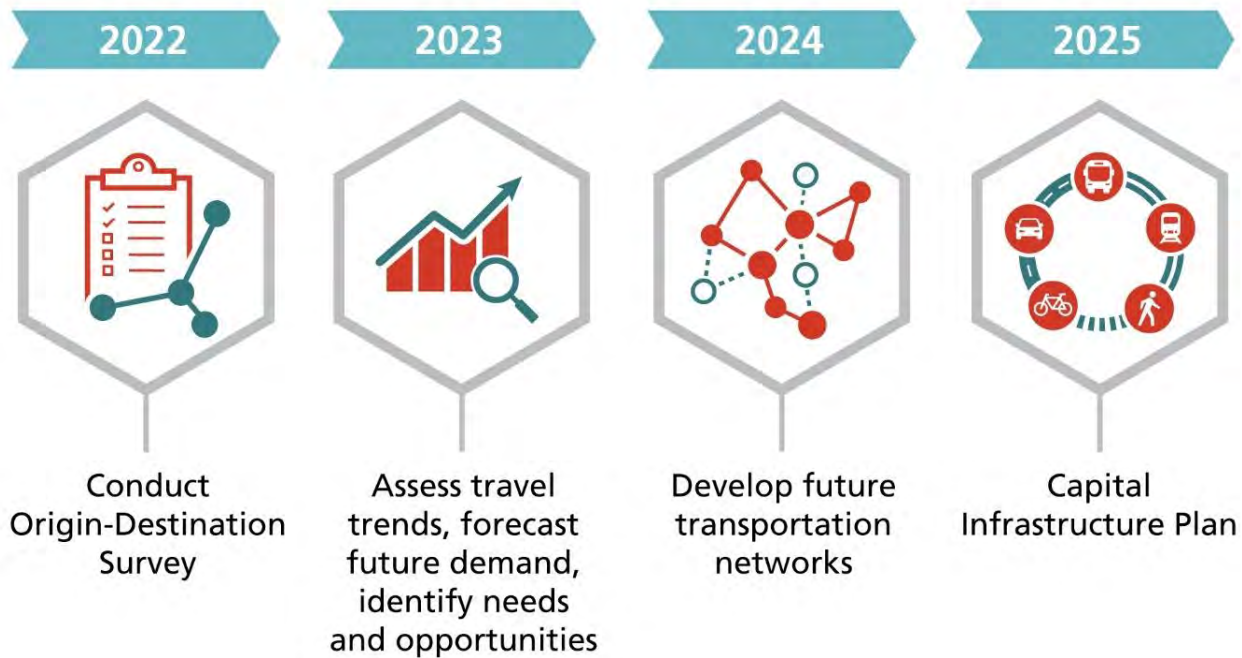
2022

2023

2024

2025

Conduct Origin-Destination Survey

Assess travel trends, forecast future demand, identify needs and opportunities

Develop future transportation networks

Capital Infrastructure Plan